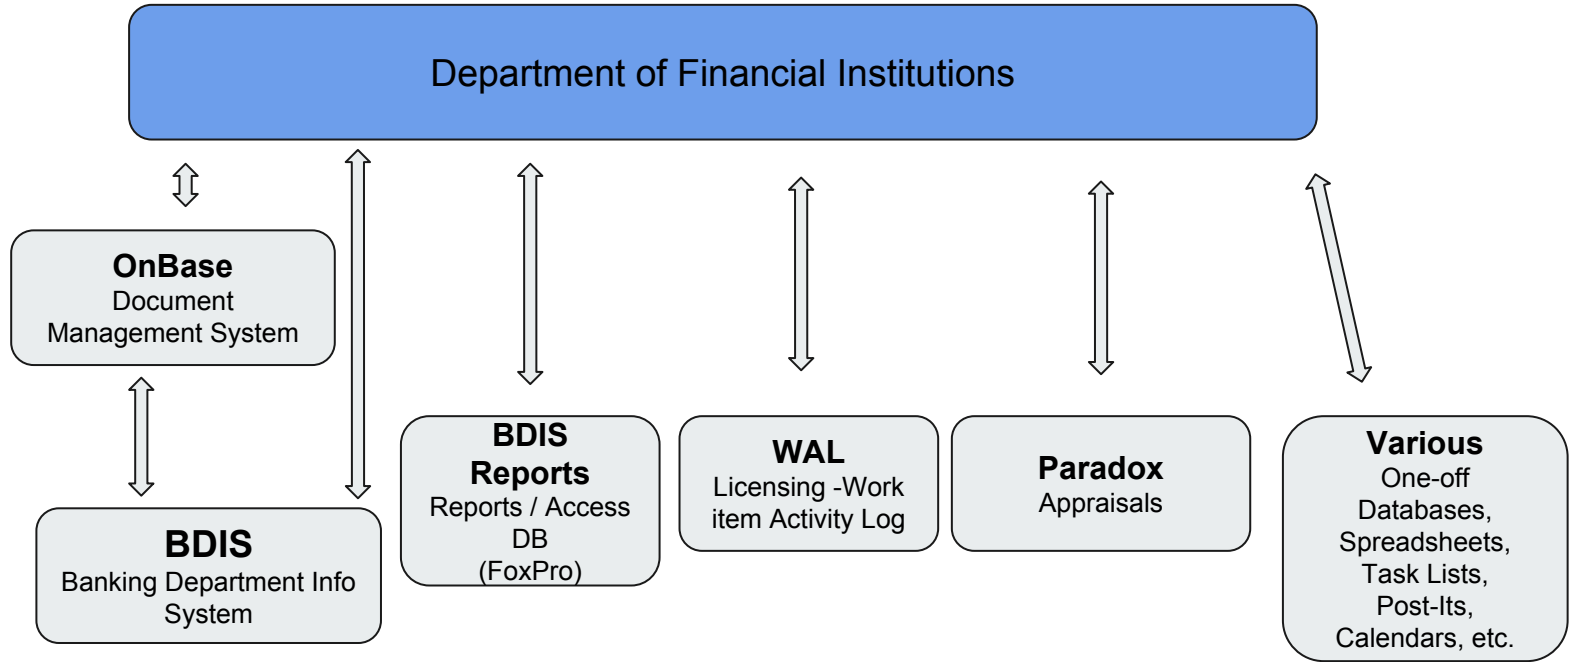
Department of Financial Institutions

**OnBase**
Document Management System

**BDIS**
Banking Department Info System

**BDIS Reports**
Reports / Access DB (FoxPro)

**WAL**
Licensing -Work item Activity Log

**Paradox**
Appraisals

**Various**
One-off Databases, Spreadsheets, Task Lists, Post-Its, Calendars, etc.